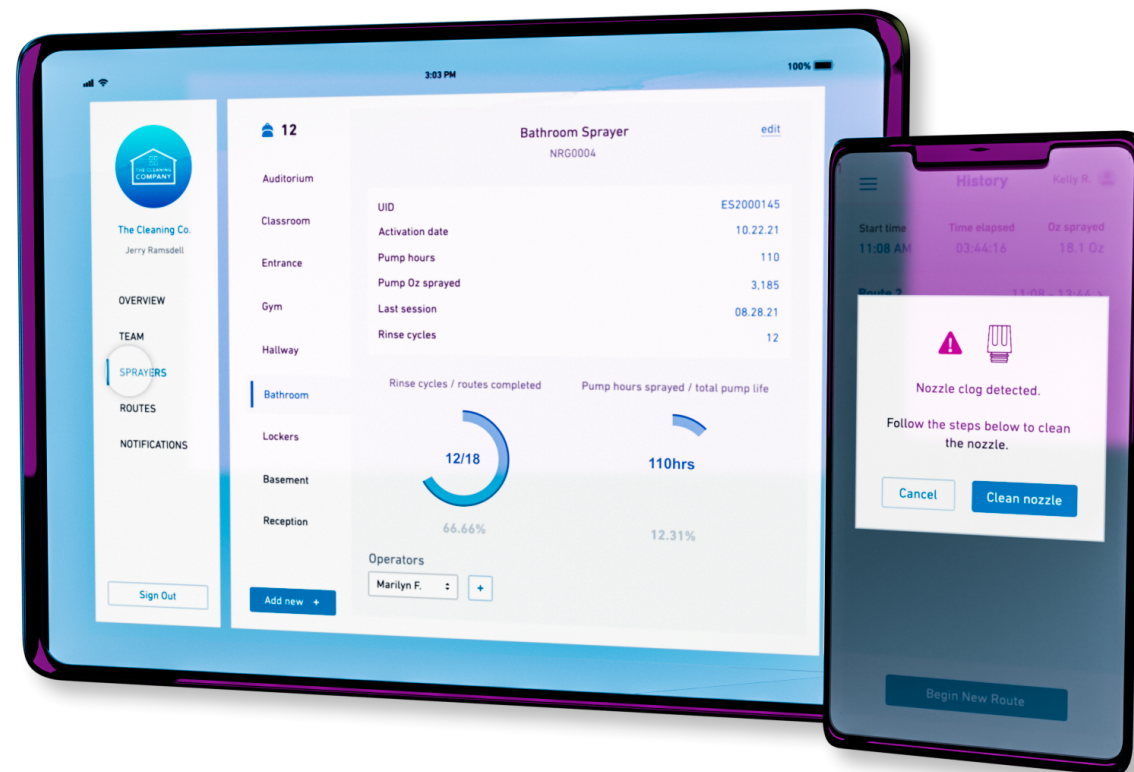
3:03 PM

100%

THE CLEANING COMPANY

The Cleaning Co.

Jerry Ramsdell

OVERVIEW

TEAM

SPRAYERS

ROUTES

NOTIFICATIONS

Sign Out

12

Auditorium

Classroom

Entrance

Gym

Hallway

Bathroom

Lockers

Basement

Reception

Add new +

Bathroom Sprayer

NRG0004

edit

| UID | ES2000145 |
|---|---|
| Activation date | 10.22.21 |
| Pump hours | 110 |
| Pump Oz sprayed | 3,185 |
| Last session | 08.28.21 |
| Rinse cycles | 12 |

Rinse cycles / routes completed

12/18

66.66%

Pump hours sprayed / total pump life

110hrs

12.31%

Operators

Marilyn F.

+

History

Kelly R.

Start time

11:08 AM

Time elapsed

03:44:16

Oz sprayed

18.1 Oz

Route 2

11:08 - 13:44

Nozzle clog detected.

Follow the steps below to clean the nozzle.

Cancel

Clean nozzle

Begin New Route